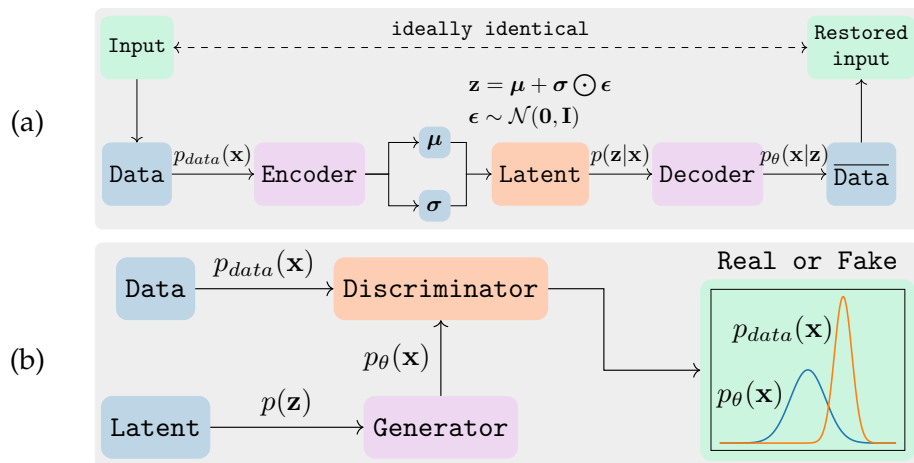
(a)

Input

ideally identical

Restored input

$\mathbf{z} = \boldsymbol{\mu} + \boldsymbol{\sigma} \odot \boldsymbol{\epsilon}$

$\boldsymbol{\epsilon} \sim \mathcal{N}(\mathbf{0}, \mathbf{I})$

Data $p_{data}(\mathbf{x})$ Encoder $\boldsymbol{\mu}$ $\boldsymbol{\sigma}$ Latent $p(\mathbf{z}|\mathbf{x})$ Decoder $p_\theta(\mathbf{x}|\mathbf{z})$ $\overline{\text{Data}}$

(b)

Data $p_{data}(\mathbf{x})$ Discriminator

Real or Fake

$p_{data}(\mathbf{x})$

$p_\theta(\mathbf{x})$

$p_\theta(\mathbf{x})$

Latent $p(\mathbf{z})$ Generator